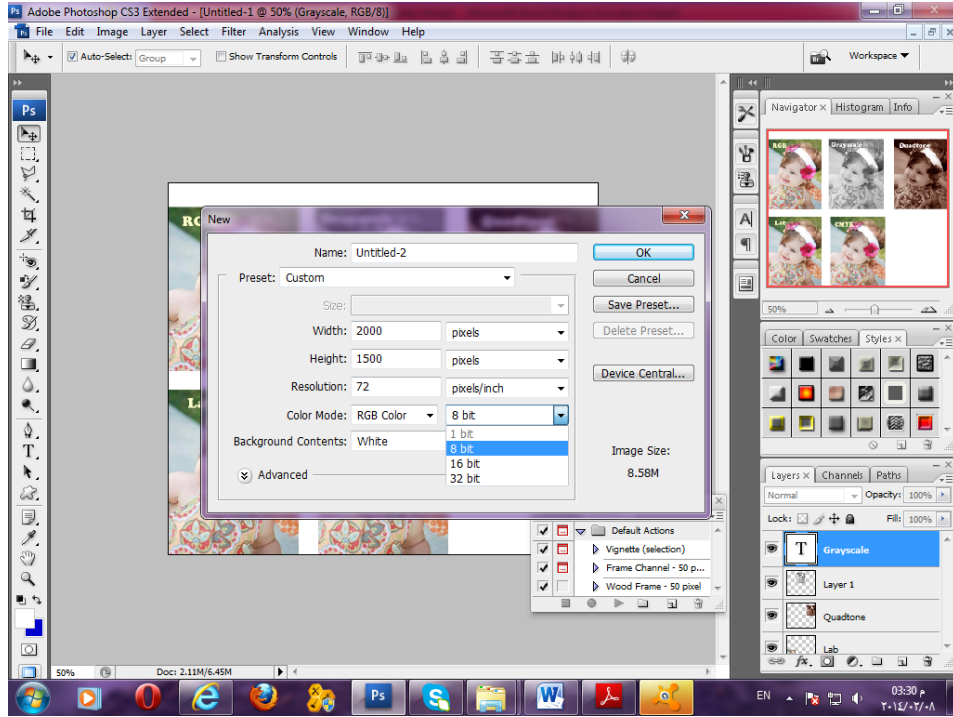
Adobe Photoshop CS3 Extended - [Untitled-1 @ 50% (Grayscale, RGB/8)]

File Edit Image Layer Select Filter Analysis View Window Help

Auto-Select: Group Show Transform Controls

Workspace

Navigator Histogram Info

RGB Grayscale Quadtone Lab CMYK

50%

Color Swatches Styles

Layers Channels Paths

Normal Opacity: 100%

Lock: Fill: 100%

Grayscale

Layer 1

Quadtone

Lab

New

Name: Untitled-2

Preset: Custom

Size:

Width: 2000 pixels

Height: 1500 pixels

Resolution: 72 pixels/inch

Color Mode: RGB Color 8 bit

Background Contents: White

Advanced

1 bit
8 bit
16 bit
32 bit

OK

Cancel

Save Preset...

Delete Preset...

Device Central...

Image Size:

8.58M

Default Actions

Vignette (selection)

Frame Channel - 50 p...

Wood Frame - 50 pixel

50% Doc: 2.11M/6.45M

EN 03:30 م ٢٠١٤/٠٢/٠٨